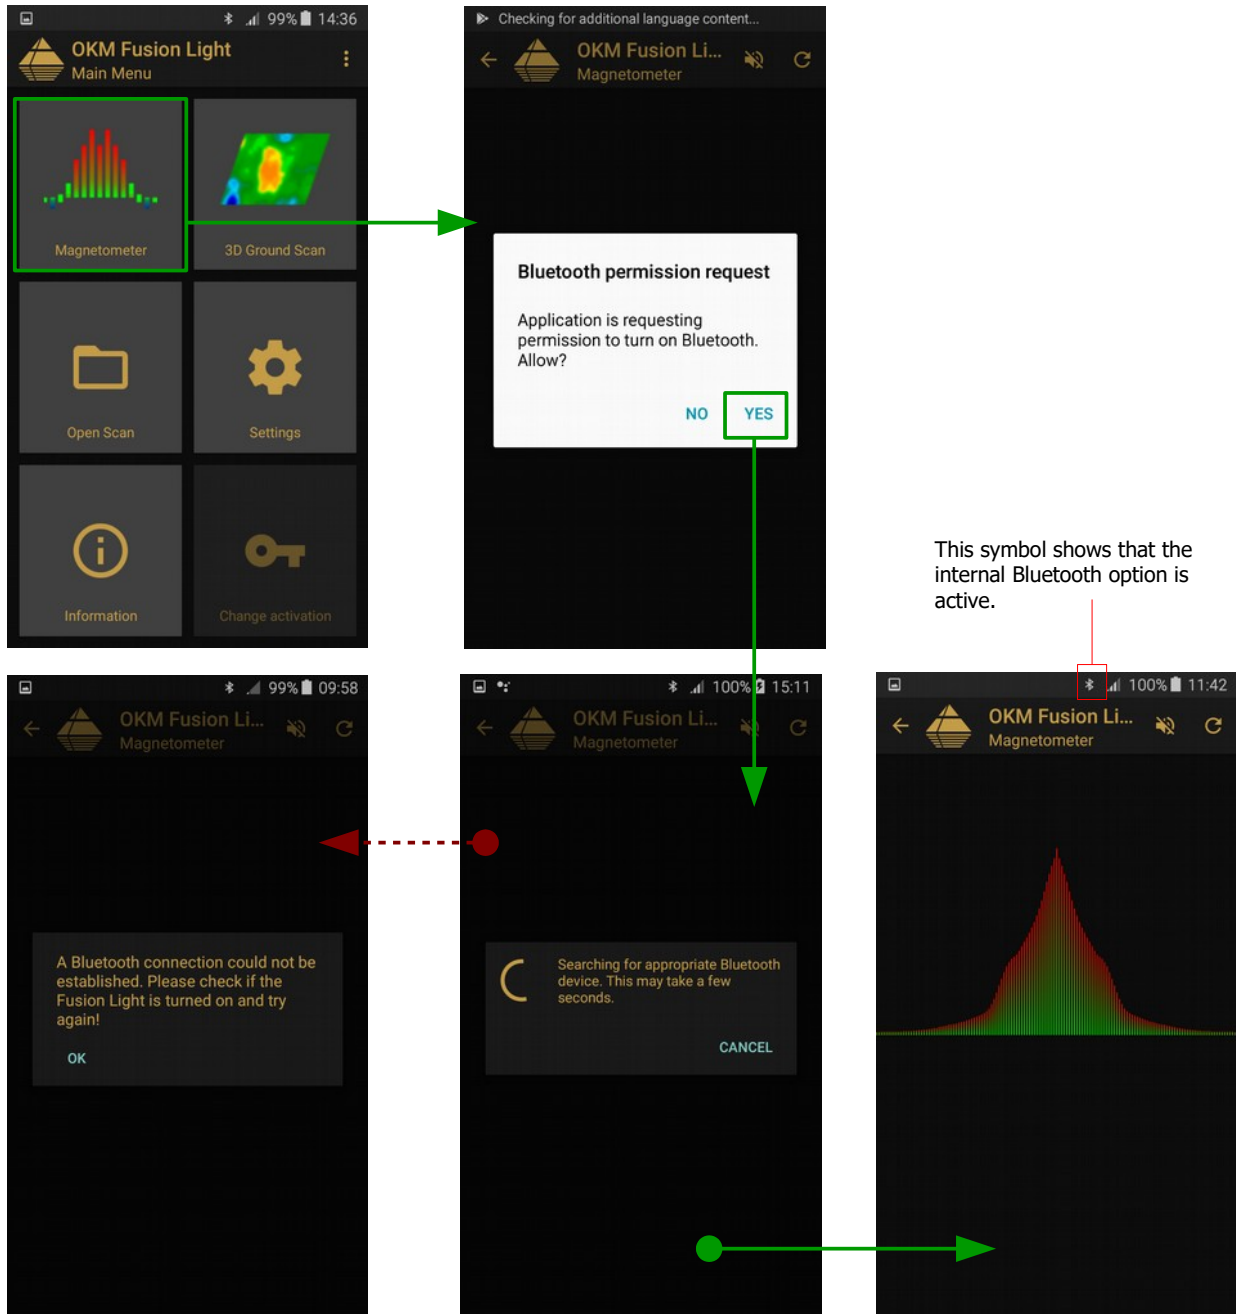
99% 14:36

OKM Fusion Light
Main Menu

Magnetometer

3D Ground Scan

Open Scan

Settings

Information

Change activation

Checking for additional language content...

OKM Fusion Li...
Magnetometer

Bluetooth permission request

Application is requesting permission to turn on Bluetooth. Allow?

NO YES

This symbol shows that the internal Bluetooth option is active.

99% 09:58

OKM Fusion Li...
Magnetometer

A Bluetooth connection could not be established. Please check if the Fusion Light is turned on and try again!

OK

100% 15:11

OKM Fusion Li...
Magnetometer

Searching for appropriate Bluetooth device. This may take a few seconds.

CANCEL

100% 11:42

OKM Fusion Li...
Magnetometer